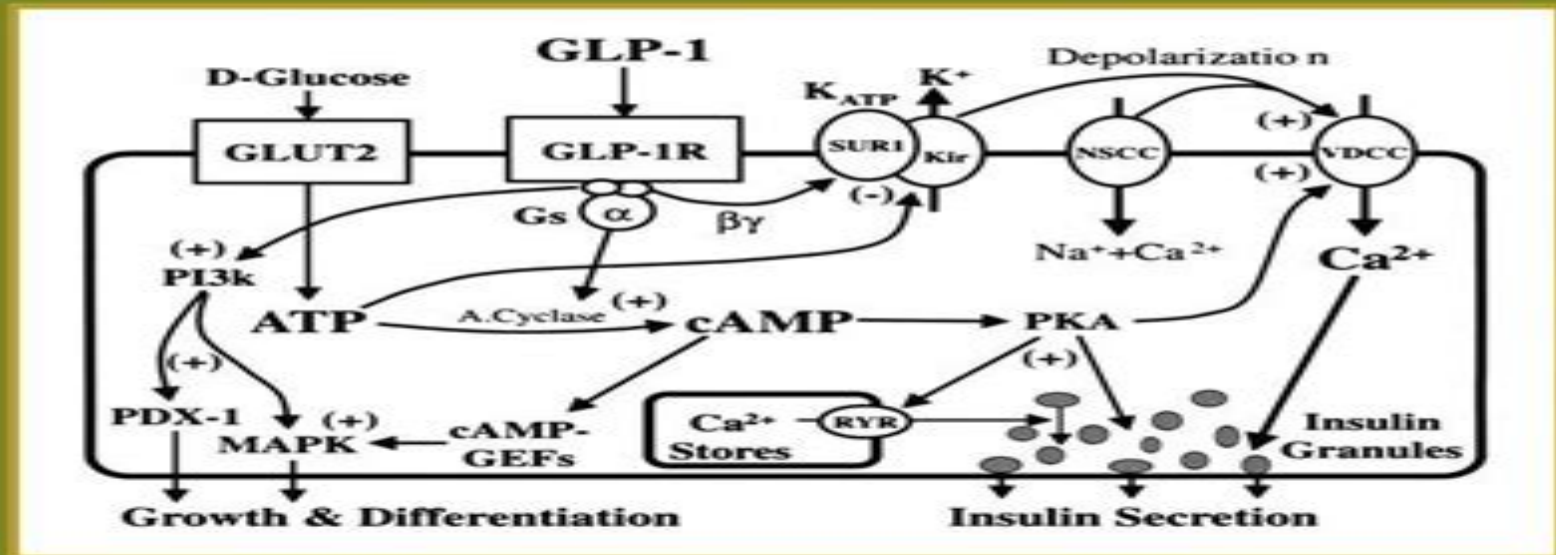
GLP-1

D-Glucose

Depolarizatio n

$K_{ATP}$ $K^+$

GLUT2

GLP-1R

SUR1 Kir

NSCC

(+)

VDCC

(-)

(+)

Gs α

βγ

(+)
PI3k

$Na^+ + Ca^{2+}$

$Ca^{2+}$

ATP

A.Cyclase (+)

cAMP

PKA

(+)

(+)

PDX-1

(+)
MAPK

cAMP-
GEFs

$Ca^{2+}$
Stores

RYR

Insulin
Granules

Growth & Differentiation

Insulin Secretion